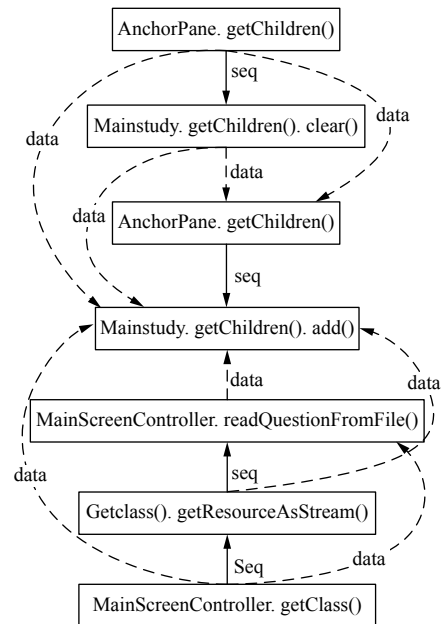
AnchorPane. getChildren()

seq

data

data

Mainstudy. getChildren(). clear()

data

data

AnchorPane. getChildren()

seq

Mainstudy. getChildren(). add()

data

data

MainScreenController. readQuestionFromFile()

data

seq

Getclass(). getResourceAsStream()

Seq

data

MainScreenController. getClass()